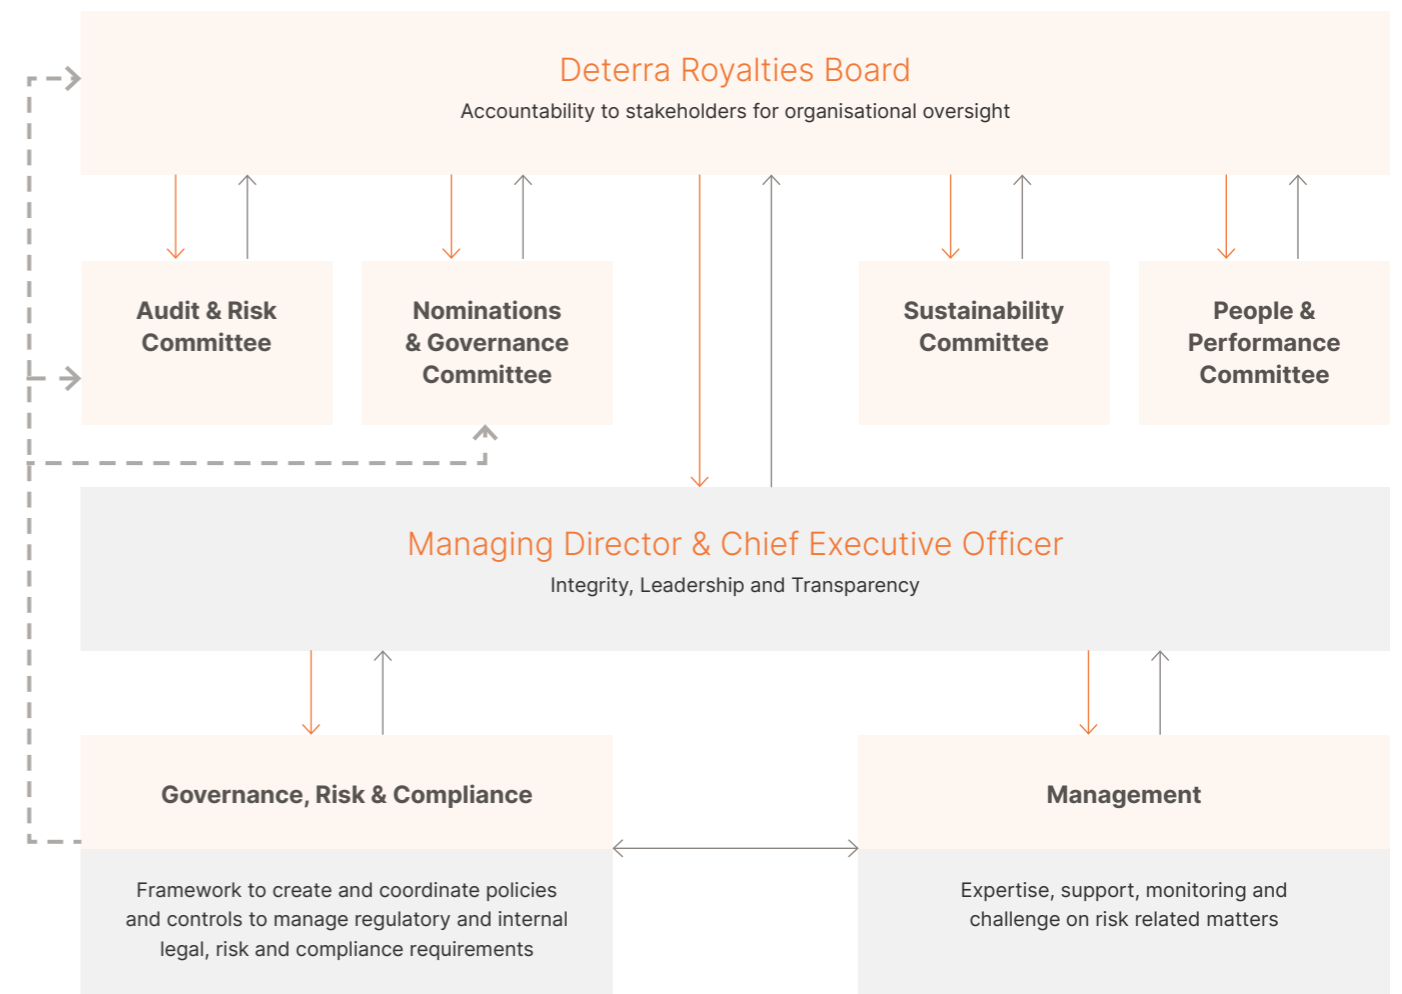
Deterra Royalties Board

Accountability to stakeholders for organisational oversight

Audit & Risk Committee

Nominations & Governance Committee

Sustainability Committee

People & Performance Committee

Managing Director & Chief Executive Officer

Integrity, Leadership and Transparency

Governance, Risk & Compliance

Framework to create and coordinate policies and controls to manage regulatory and internal legal, risk and compliance requirements

Management

Expertise, support, monitoring and challenge on risk related matters